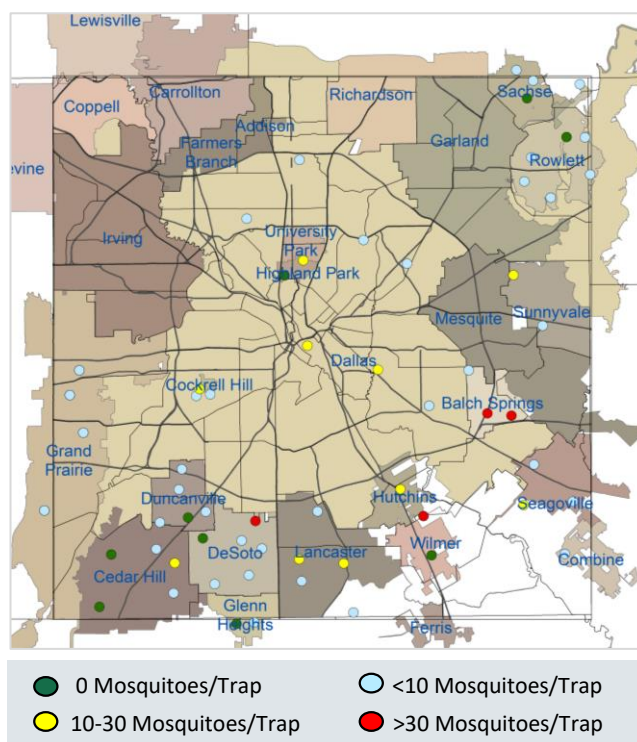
Lewisville
Coppell
Carrollton
Richardson
Sachse
Addison
Farmers Branch
Garland
Rowlett
evine
Irving
University Park
Highland Park
Mesquite
Sunnyvale
Dallas
Cockrell Hill
Balch Springs
Grand Prairie
Hutchins
Duncanville
Seagoville
DeSoto
Lancaster
Wilmer
Cedar Hill
Combine
Glenn Heights
Ferris

0 Mosquitoes/Trap
<10 Mosquitoes/Trap
10-30 Mosquitoes/Trap
>30 Mosquitoes/Trap